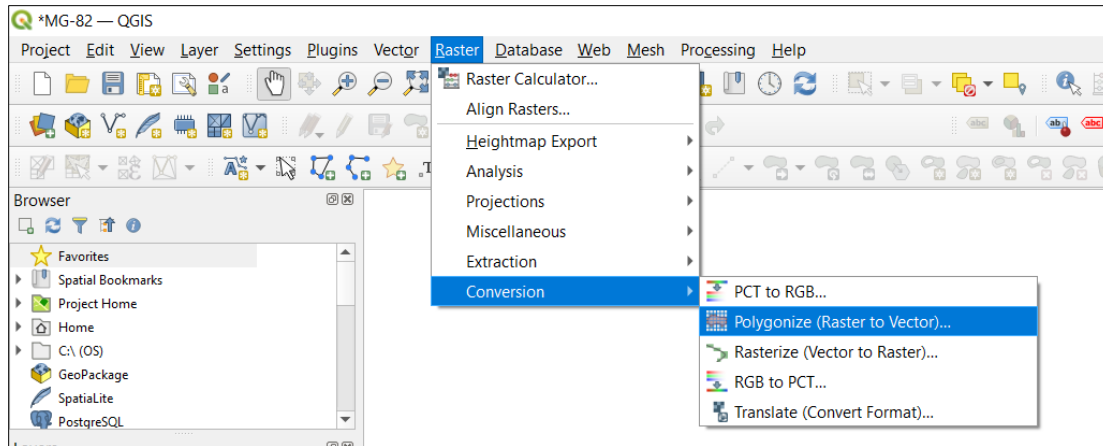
*MG-82 — QGIS

Project Edit View Layer Settings Plugins Vector Raster Database Web Mesh Processing Help

Raster Calculator...
Align Rasters...
Heightmap Export
Analysis
Projections
Miscellaneous
Extraction
Conversion

PCT to RGB...
Polygonize (Raster to Vector)...
Rasterize (Vector to Raster)...
RGB to PCT...
Translate (Convert Format)...

Browser

Favorites
Spatial Bookmarks
Project Home
Home
C:\ (OS)
GeoPackage
SpatiaLite
PostgreSQL